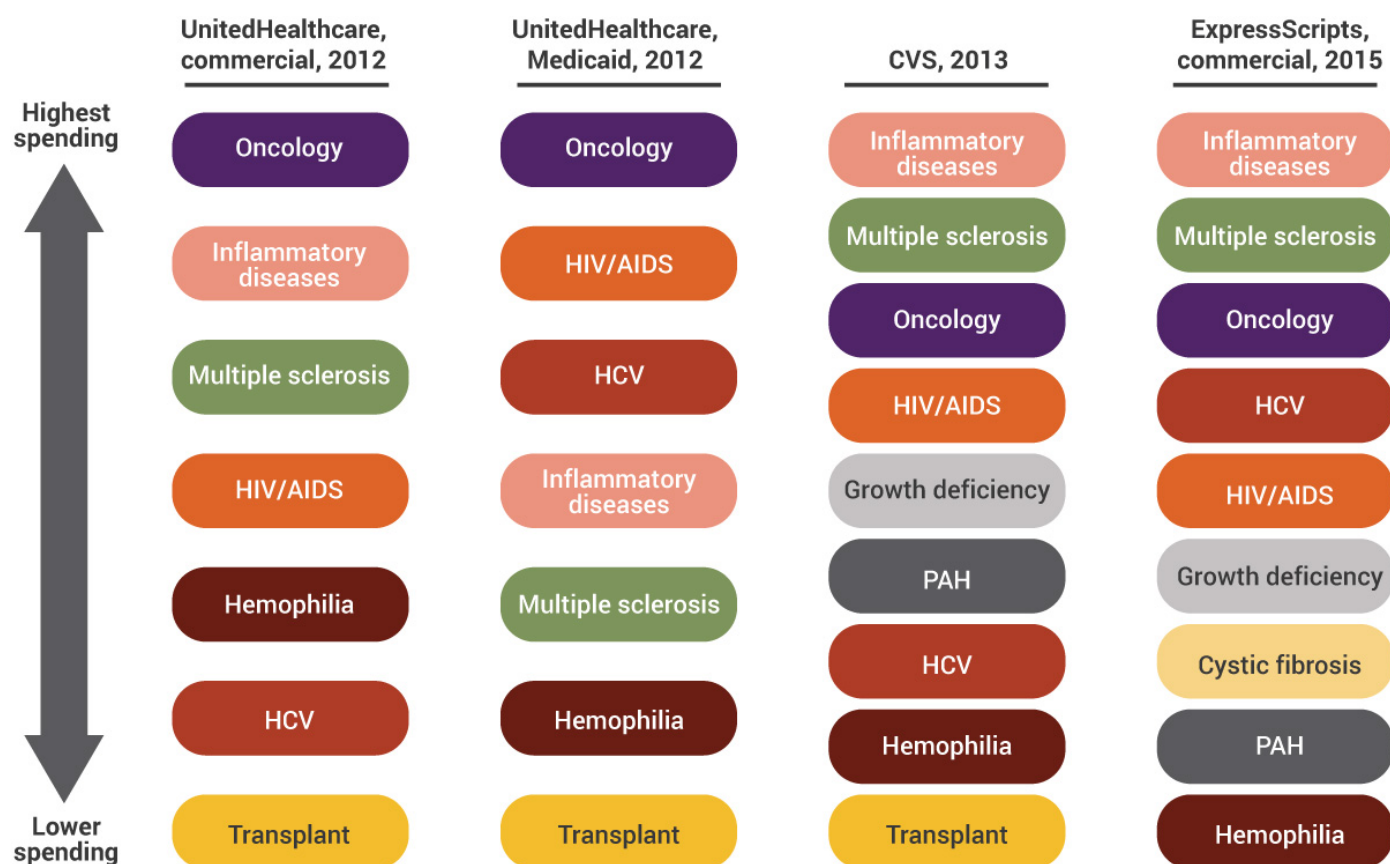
Highest spending

Lower spending

| UnitedHealthcare, commercial, 2012 | UnitedHealthcare, Medicaid, 2012 | CVS, 2013 | ExpressScripts, commercial, 2015 |
|---|---|---|---|
| Oncology | Oncology | Inflammatory diseases | Inflammatory diseases |
| Inflammatory diseases | HIV/AIDS | Multiple sclerosis | Multiple sclerosis |
| Multiple sclerosis | HCV | Oncology | Oncology |
| HIV/AIDS | Inflammatory diseases | HIV/AIDS | HCV |
| Hemophilia | Multiple sclerosis | Growth deficiency | HIV/AIDS |
| HCV | Hemophilia | PAH | Growth deficiency |
| Transplant | Transplant | HCV | Cystic fibrosis |
| | | Hemophilia | PAH |
| | | Transplant | Hemophilia |